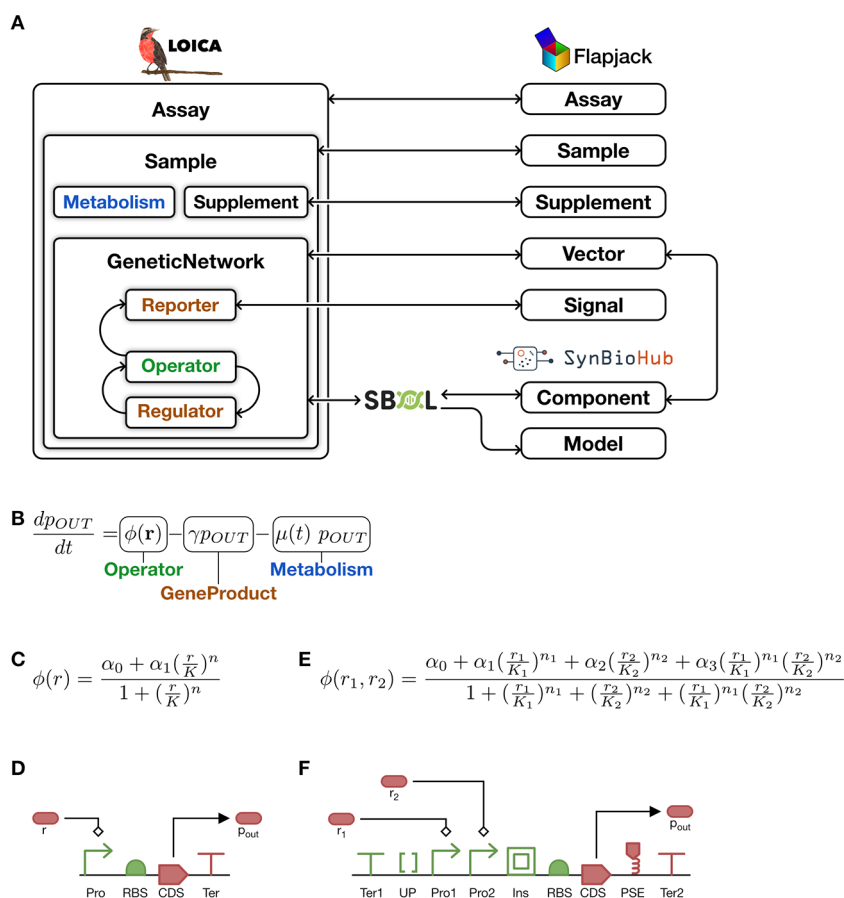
A

LOICA

Flapjack

Assay

Assay

Sample

Sample

Metabolism

Supplement

Supplement

GeneticNetwork

Vector

Reporter

Signal

SynBioHub

Operator

Regulator

SBOL

Component

Model

B $\frac{dp_{OUT}}{dt} = \phi(\mathbf{r}) - \gamma p_{OUT} - \mu(t)\ p_{OUT}$

Operator

GeneProduct

Metabolism

C $\phi(r) = \frac{\alpha_0 + \alpha_1(\frac{r}{K})^n}{1 + (\frac{r}{K})^n}$

E $\phi(r_1, r_2) = \frac{\alpha_0 + \alpha_1(\frac{r_1}{K_1})^{n_1} + \alpha_2(\frac{r_2}{K_2})^{n_2} + \alpha_3(\frac{r_1}{K_1})^{n_1}(\frac{r_2}{K_2})^{n_2}}{1 + (\frac{r_1}{K_1})^{n_1} + (\frac{r_2}{K_2})^{n_2} + (\frac{r_1}{K_1})^{n_1}(\frac{r_2}{K_2})^{n_2}}$

D

r

$p_{out}$

Pro RBS CDS Ter

F

$r_2$

$r_1$

$p_{out}$

Ter1 UP Pro1 Pro2 Ins RBS CDS PSE Ter2